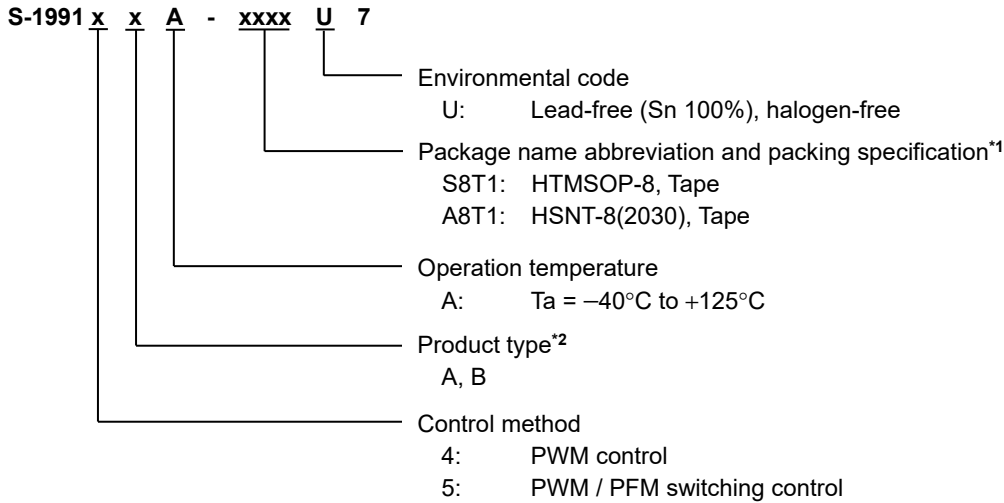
S-1991 x x A - xxxx U 7

Environmental code
U: Lead-free (Sn 100%), halogen-free

Package name abbreviation and packing specification$^{*1}$
S8T1: HTMSOP-8, Tape
A8T1: HSNT-8(2030), Tape

Operation temperature
A: Ta = −40°C to +125°C

Product type$^{*2}$
A, B

Control method
4: PWM control
5: PWM / PFM switching control